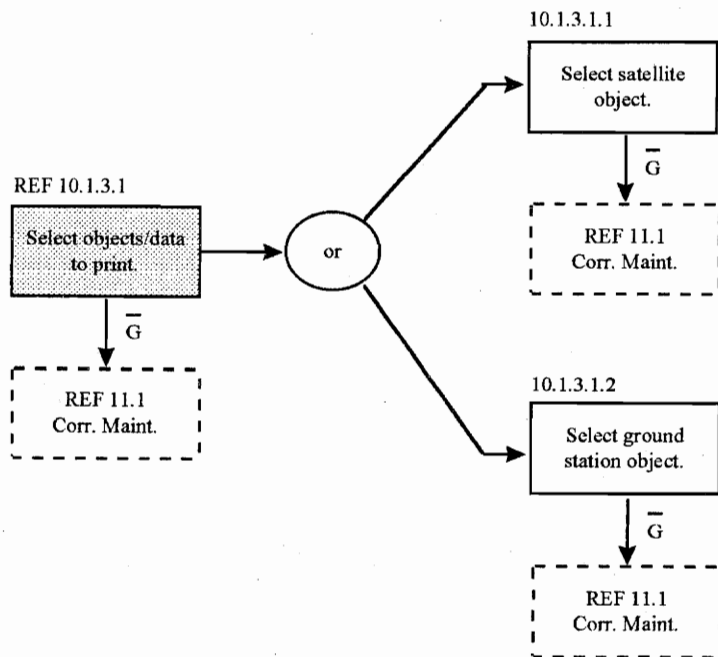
10.1.3.1.1

Select satellite object.

$\overline{G}$

REF 11.1
Corr. Maint.

REF 10.1.3.1

Select objects/data to print.

or

$\overline{G}$

REF 11.1
Corr. Maint.

10.1.3.1.2

Select ground station object.

$\overline{G}$

REF 11.1
Corr. Maint.